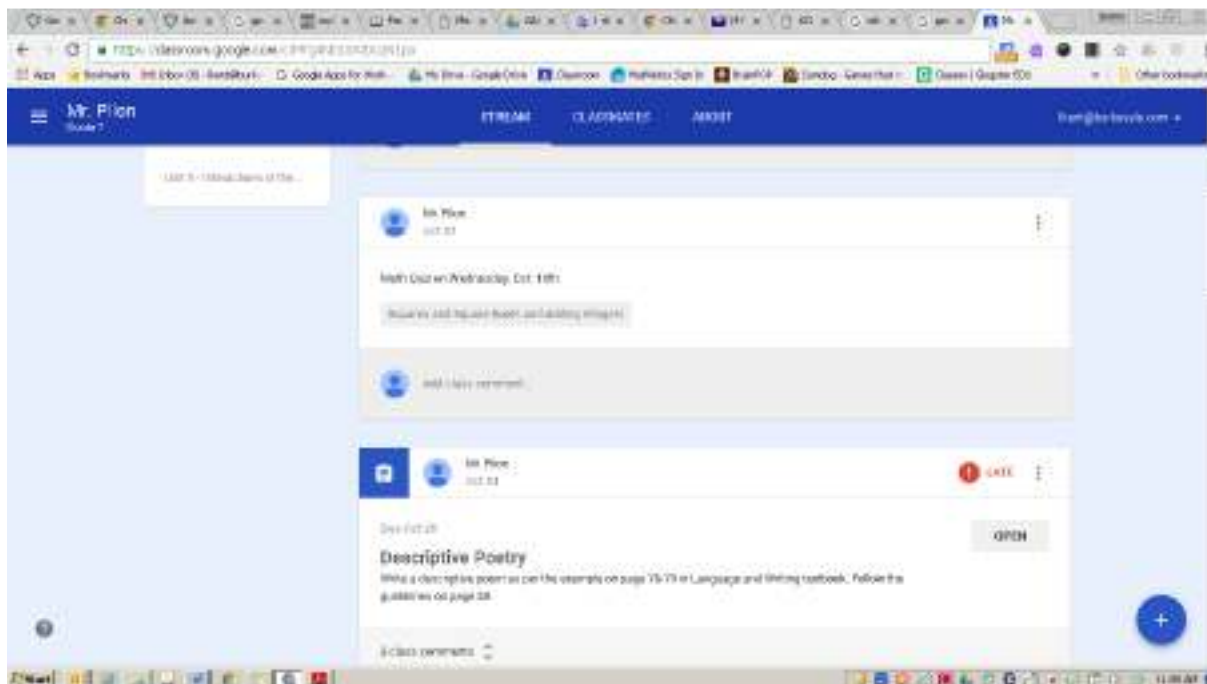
https://classroom.google.com/

Apps Bookmarks Google Apps for Work My Drive - Google Drive Classroom BrainPOP Other bookmarks

Mr. Pilon
Grade 7

STREAM CLASSMATES ABOUT

Unit 3 - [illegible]

Mr. Pilon
Oct 17

Math Quiz on Wednesday, Oct. 19th

Squares and Square Roots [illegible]

Add class comment...

Mr. Pilon
Oct 13

LATE

Due Oct 20

OPEN

Descriptive Poetry

Write a descriptive poem as per the example on page 78-79 in Language and Writing textbook. Follow the guidelines on page 80.

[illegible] class comments

Start